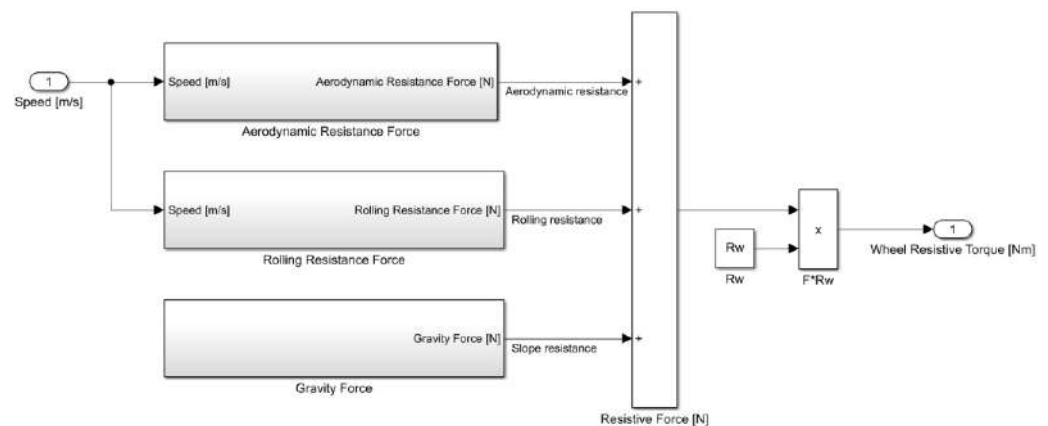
1
Speed [m/s]

Speed [m/s]
Aerodynamic Resistance Force [N]
Aerodynamic resistance
Aerodynamic Resistance Force

Speed [m/s]
Rolling Resistance Force [N]
Rolling resistance
Rolling Resistance Force

Gravity Force [N]
Slope resistance
Gravity Force

+
+
+
Resistive Force [N]

Rw
Rw

x
F*Rw

1
Wheel Resistive Torque [Nm]